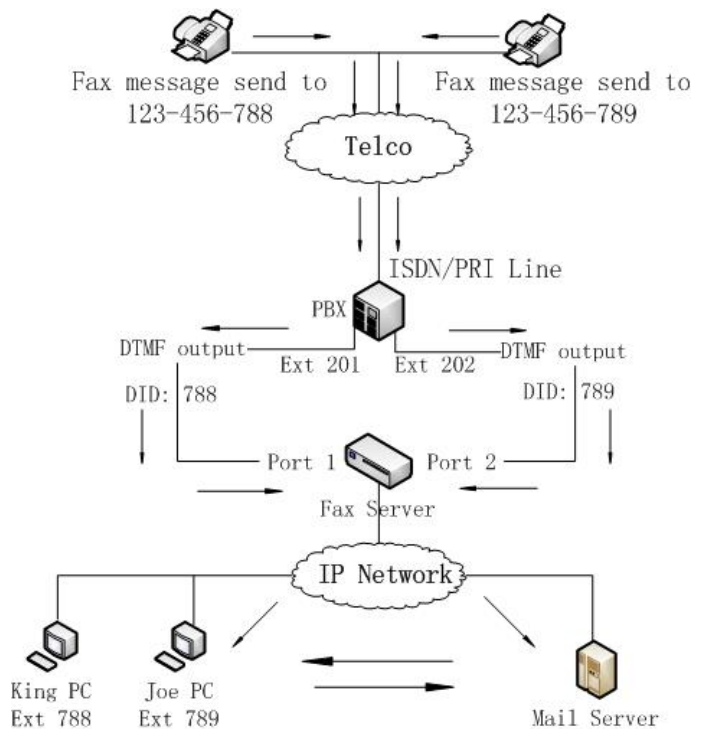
Fax message send to 123-456-788

Fax message send to 123-456-789

Telco

ISDN/PRI Line

PBX

DTMF output

Ext 201

Ext 202

DTMF output

DID: 788

DID: 789

Port 1

Port 2

Fax Server

IP Network

King PC
Ext 788

Joe PC
Ext 789

Mail Server